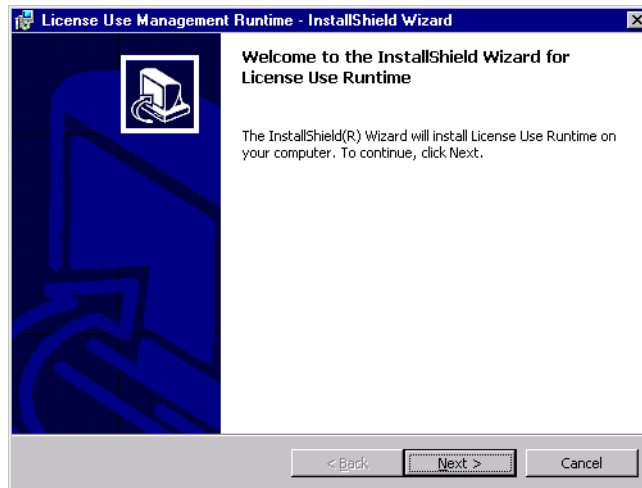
License Use Management Runtime - InstallShield Wizard

Welcome to the InstallShield Wizard for License Use Runtime

The InstallShield(R) Wizard will install License Use Runtime on your computer. To continue, click Next.

< Back

Next >

Cancel